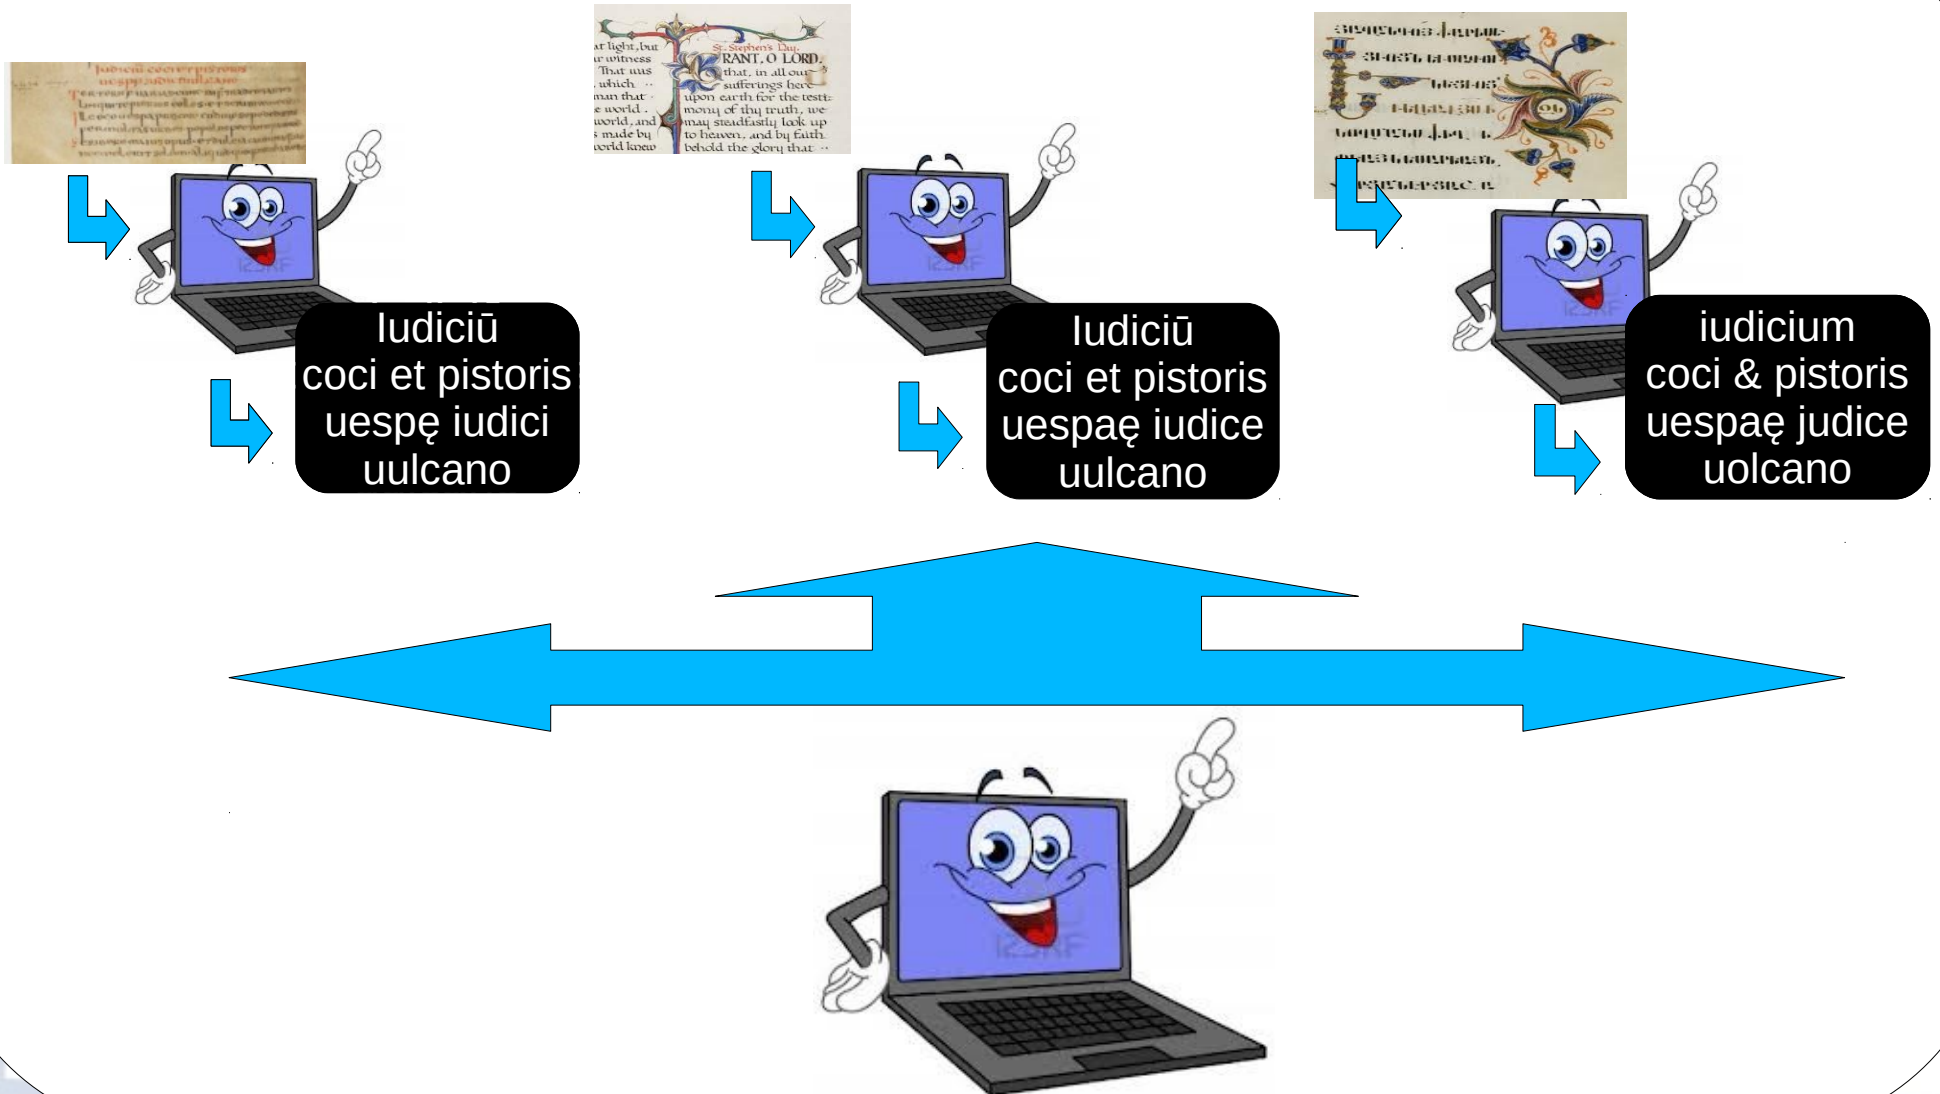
ludiciū
coci et pistoris
uespę iudici
uulcano

ar light, but
ar witness
That was
, which
man that
e world.
world, and
s made by
world knew

St. Stephen's Day.
RANT, O LORD,
that, in all our
sufferings here
upon earth for the testi-
mony of thy truth, we
may steadfastly look up
to heaven, and by faith
behold the glory that

ludiciū
coci et pistoris
uespaę iudice
uulcano

iudicium
coci & pistoris
uespaę judice
uolcano